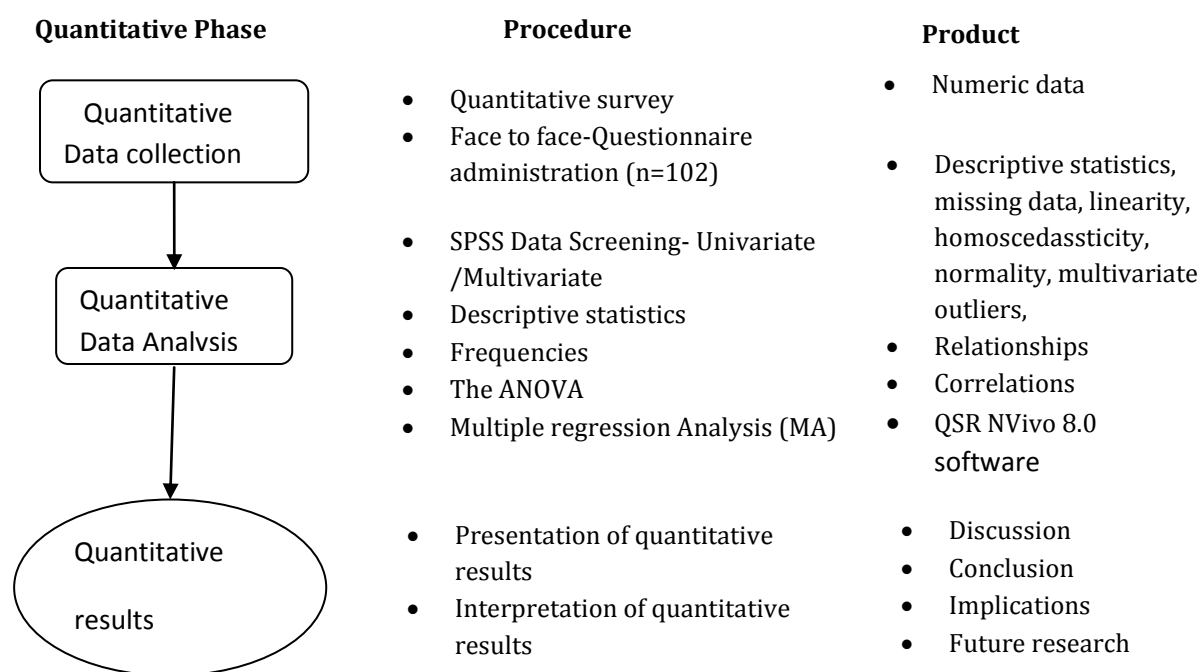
**Quantitative Phase**

Quantitative Data collection

Quantitative Data Analvsis

Quantitative results

**Procedure**

- Quantitative survey
- Face to face-Questionnaire administration (n=102)

- SPSS Data Screening- Univariate /Multivariate
- Descriptive statistics
- Frequencies
- The ANOVA
- Multiple regression Analysis (MA)

- Presentation of quantitative results
- Interpretation of quantitative results

**Product**

- Numeric data

- Descriptive statistics, missing data, linearity, homoscedassticity, normality, multivariate outliers,
- Relationships
- Correlations
- QSR NVivo 8.0 software

- Discussion
- Conclusion
- Implications
- Future research